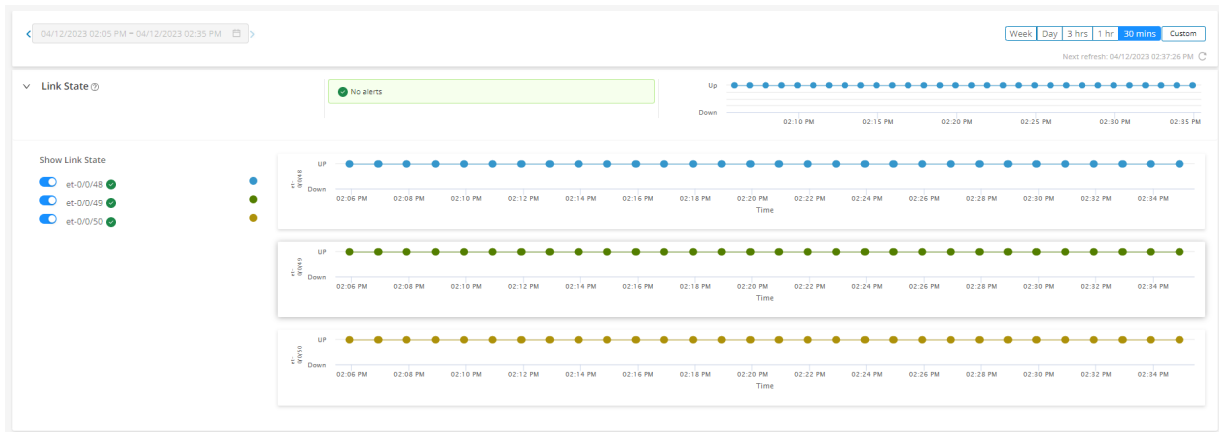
04/12/2023 02:05 PM – 04/12/2023 02:35 PM

Week Day 3 hrs 1 hr 30 mins Custom

Next refresh: 04/12/2023 02:37:26 PM

Link State

No alerts

Up
Down
02:10 PM 02:15 PM 02:20 PM 02:25 PM 02:30 PM 02:35 PM

Show Link State

et-0/0/48
et-0/0/49
et-0/0/50

UP
Down
et-0/0/48
02:06 PM 02:08 PM 02:10 PM 02:12 PM 02:14 PM 02:16 PM 02:18 PM 02:20 PM 02:22 PM 02:24 PM 02:26 PM 02:28 PM 02:30 PM 02:32 PM 02:34 PM
Time

UP
Down
et-0/0/49
02:06 PM 02:08 PM 02:10 PM 02:12 PM 02:14 PM 02:16 PM 02:18 PM 02:20 PM 02:22 PM 02:24 PM 02:26 PM 02:28 PM 02:30 PM 02:32 PM 02:34 PM
Time

UP
Down
et-0/0/50
02:06 PM 02:08 PM 02:10 PM 02:12 PM 02:14 PM 02:16 PM 02:18 PM 02:20 PM 02:22 PM 02:24 PM 02:26 PM 02:28 PM 02:30 PM 02:32 PM 02:34 PM
Time